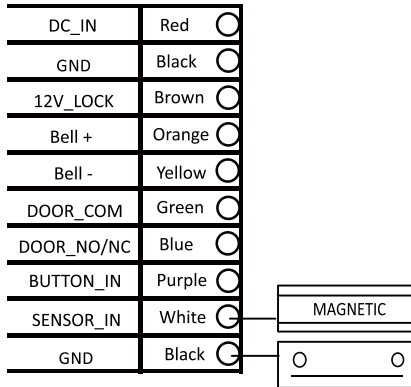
| DC_IN | Red |
|---|---|
| GND | Black |
| 12V_LOCK | Brown |
| Bell + | Orange |
| Bell - | Yellow |
| DOOR_COM | Green |
| DOOR_NO/NC | Blue |
| BUTTON_IN | Purple |
| SENSOR_IN | White |
| GND | Black |

MAGNETIC